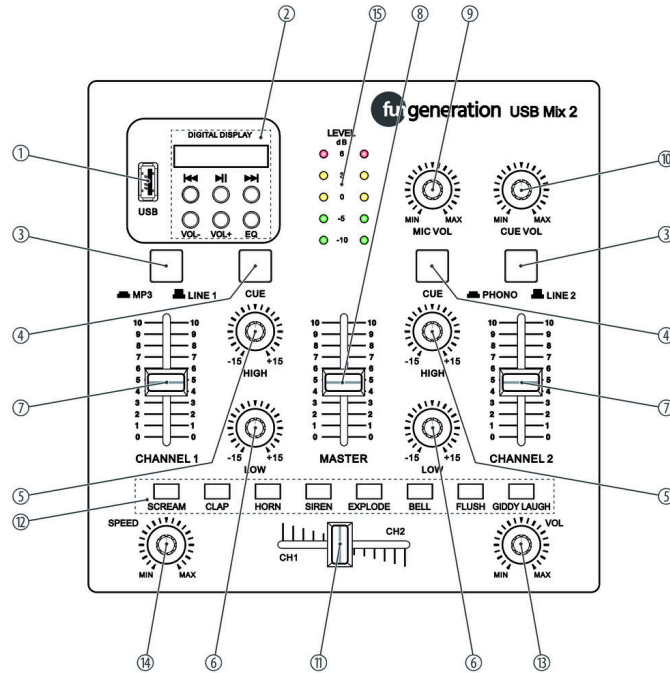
② ⑮ ⑧ ⑨

fun generation USB Mix 2

DIGITAL DISPLAY

LEVEL dB

6
3
0
-5
-10

① USB

⏮ ⏯ ⏭

VOL- VOL+ EQ

MIN MAX MIC VOL

MIN MAX CUE VOL ⑩

③ MP3 LINE 1 CUE

CUE PHONO LINE 2 ③

④ ④

10 9 8 7 6 5 4 3 2 1 0

-15 +15 HIGH

10 9 8 7 6 5 4 3 2 1 0

-15 +15 HIGH

10 9 8 7 6 5 4 3 2 1 0

⑦ ⑦

-15 +15 LOW

CHANNEL 1

MASTER

-15 +15 LOW

CHANNEL 2

⑤ ⑤

⑫ SCREAM CLAP HORN SIREN EXPLODE BELL FLUSH GIDDY LAUGH

SPEED

MIN MAX

CH1 CH2

VOL

MIN MAX

⑭ ⑥ ⑪ ⑥ ⑬